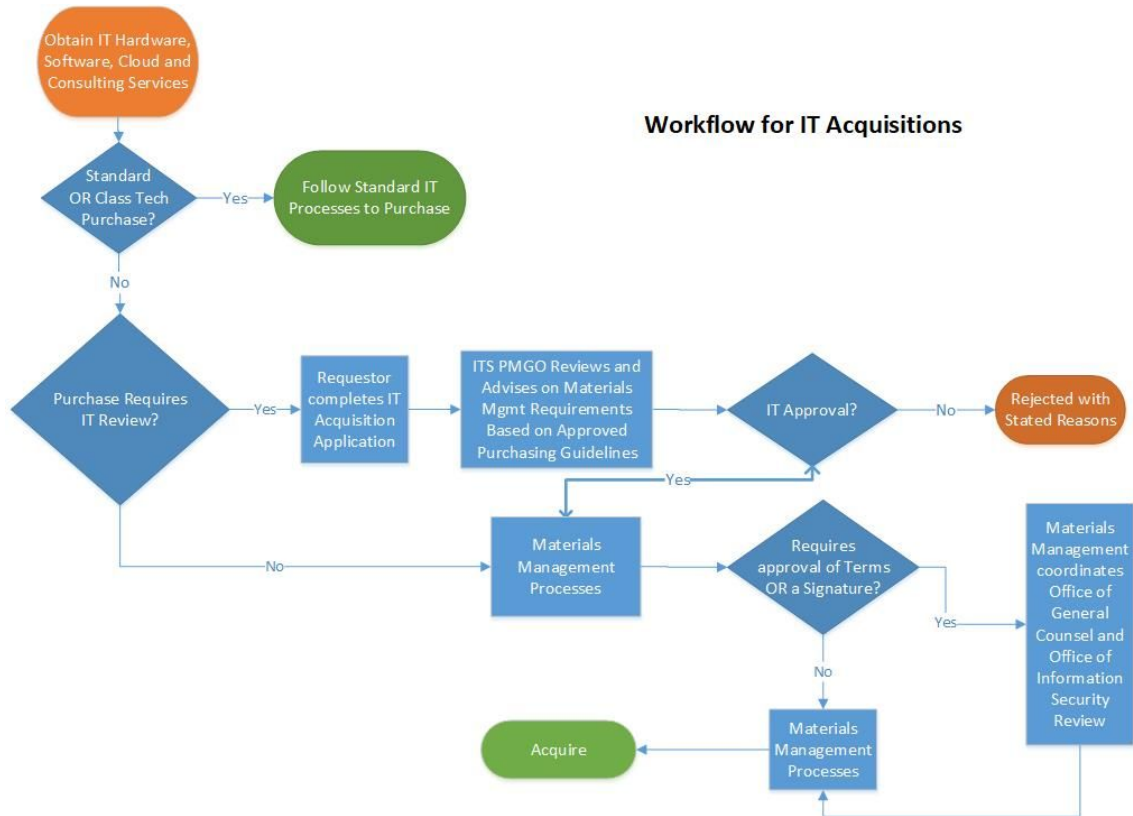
Obtain IT Hardware, Software, Cloud and Consulting Services

Workflow for IT Acquisitions

Standard OR Class Tech Purchase?

Yes

Follow Standard IT Processes to Purchase

No

Purchase Requires IT Review?

Yes

Requestor completes IT Acquisition Application

ITS PMGO Reviews and Advises on Materials Mgmt Requirements Based on Approved Purchasing Guidelines

IT Approval?

No

Rejected with Stated Reasons

Yes

No

Materials Management Processes

Requires approval of Terms OR a Signature?

Yes

Materials Management coordinates Office of General Counsel and Office of Information Security Review

No

Acquire

Materials Management Processes